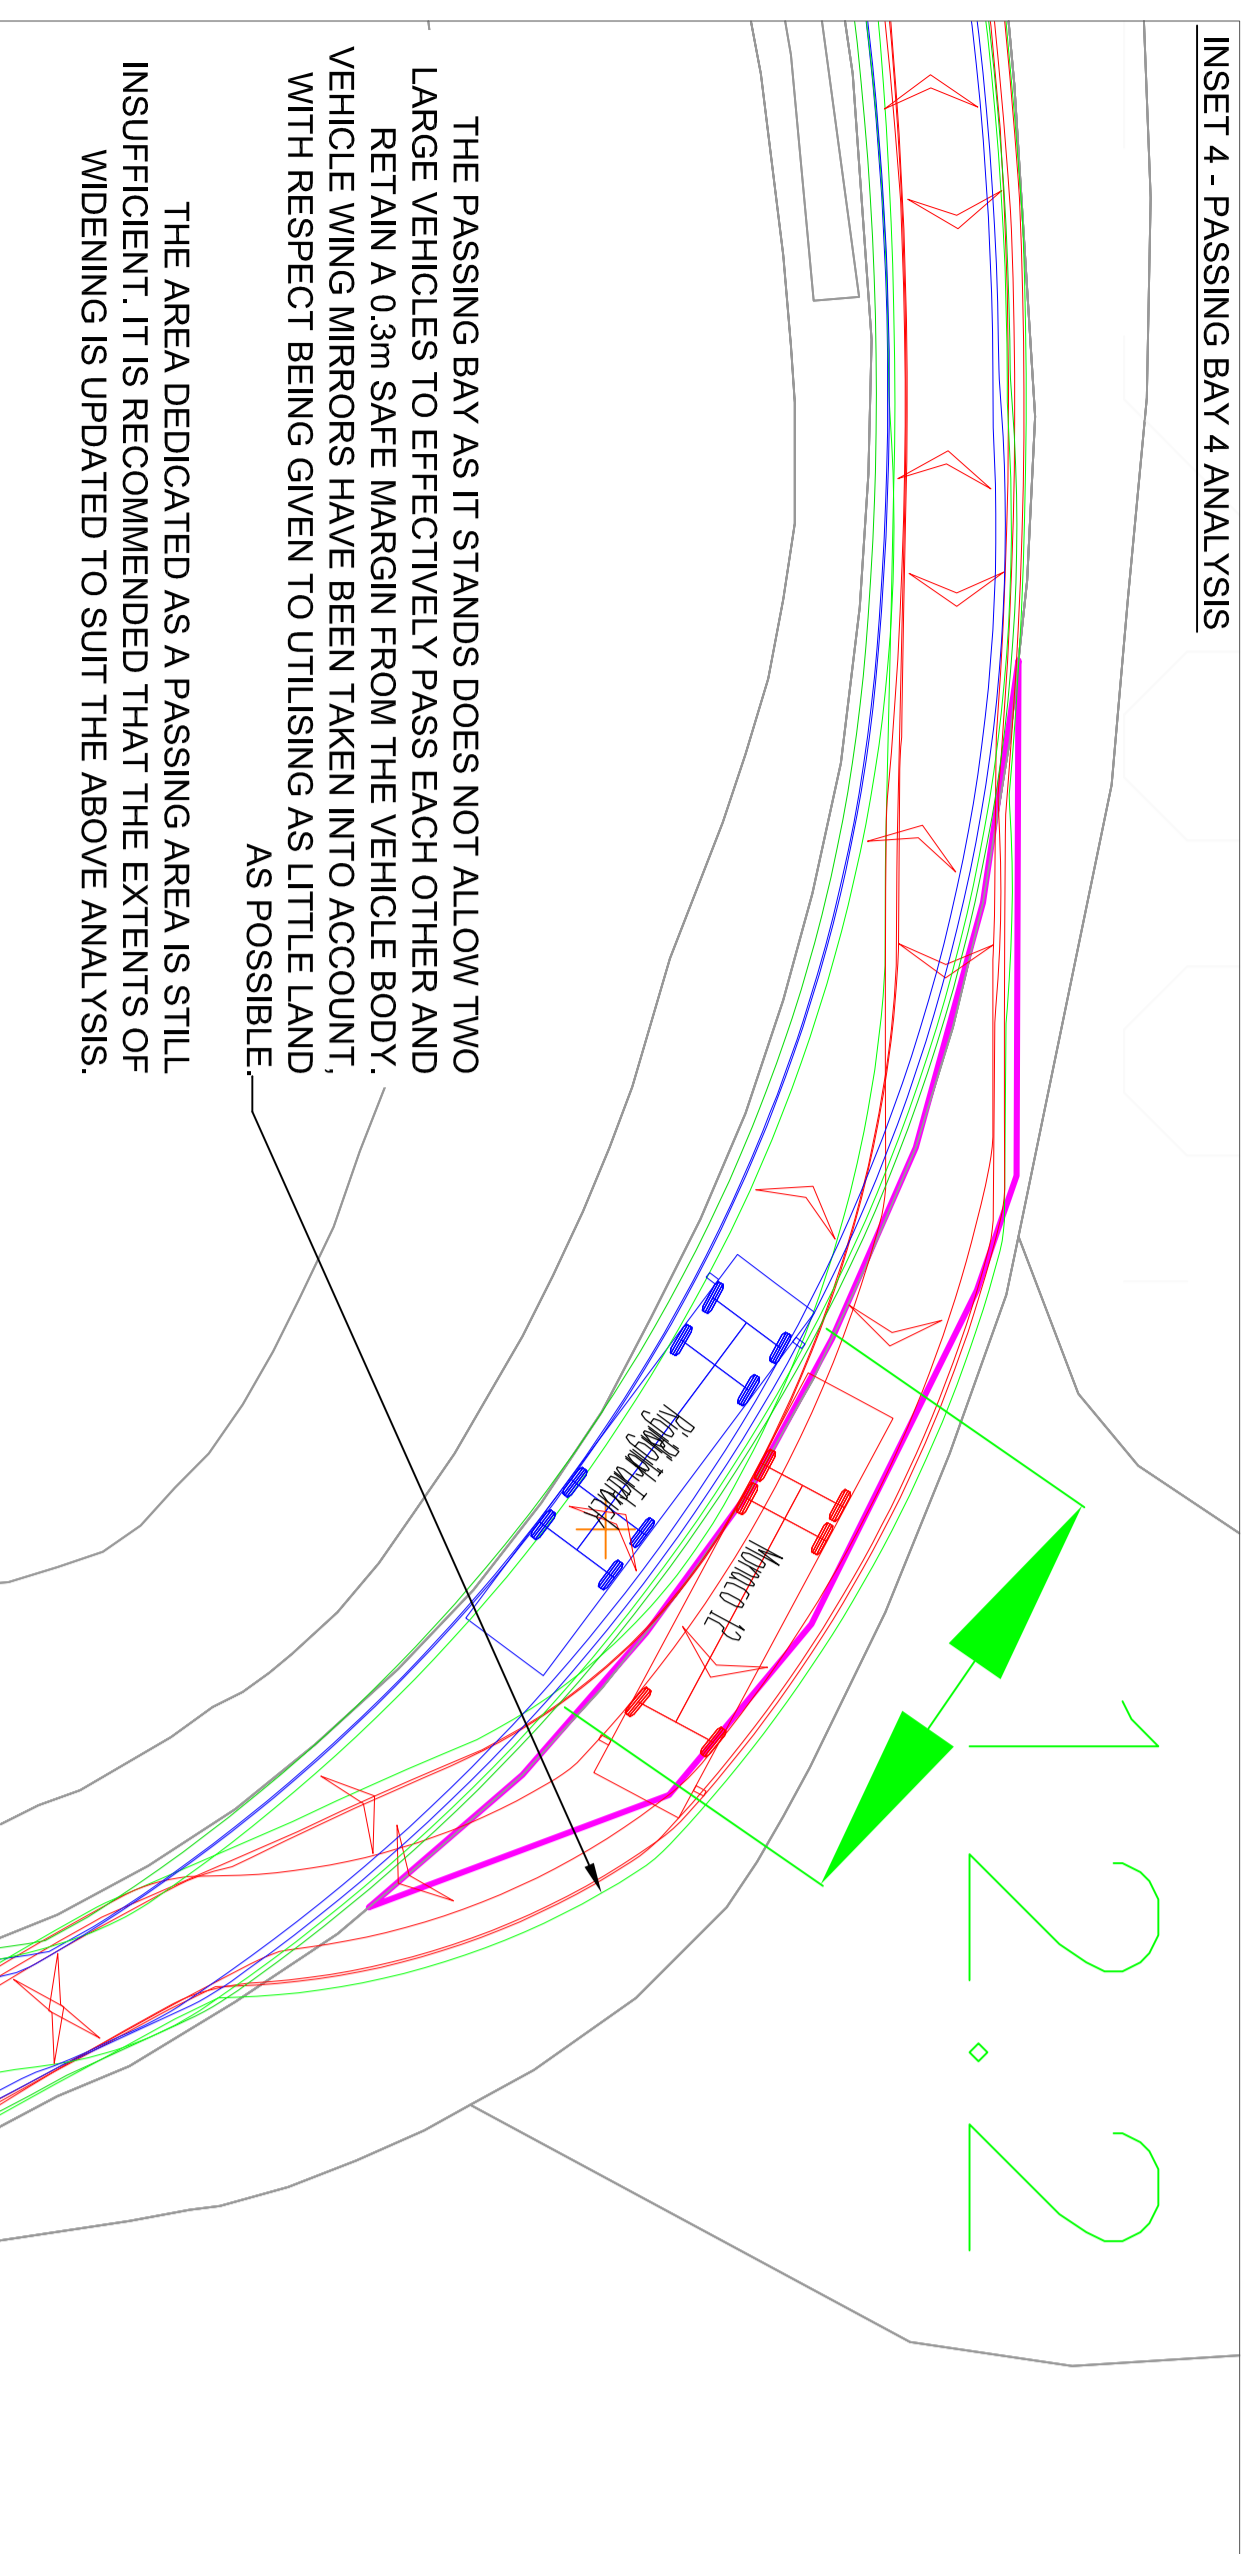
INSET 4 - PASSING BAY 4 ANALYSIS

THE PASSING BAY AS IT STANDS DOES NOT ALLOW TWO LARGE VEHICLES TO EFFECTIVELY PASS EACH OTHER AND RETAIN A 0.3m SAFE MARGIN FROM THE VEHICLE BODY. VEHICLE WING MIRRORS HAVE BEEN TAKEN INTO ACCOUNT, WITH RESPECT BEING GIVEN TO UTILISING AS LITTLE LAND AS POSSIBLE.

THE AREA DEDICATED AS A PASSING AREA IS STILL INSUFFICIENT. IT IS RECOMMENDED THAT THE EXTENTS OF WIDENING IS UPDATED TO SUIT THE ABOVE ANALYSIS.

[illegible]

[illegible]

1:2.2